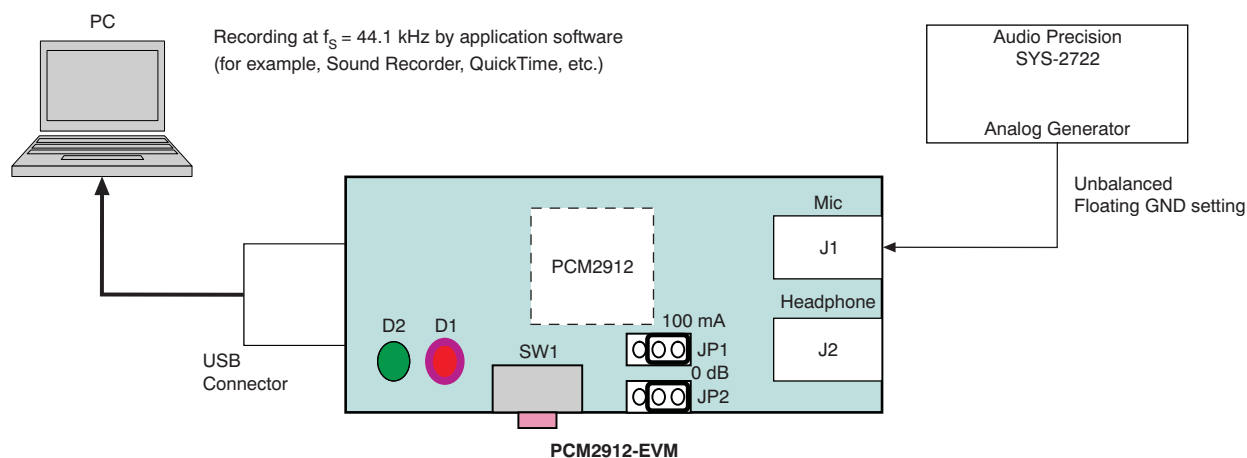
PC

Recording at $f_S$ = 44.1 kHz by application software (for example, Sound Recorder, QuickTime, etc.)

Audio Precision SYS-2722

Analog Generator

Unbalanced Floating GND setting

Mic

J1

PCM2912

Headphone

J2

100 mA

JP1

0 dB

JP2

D2

D1

SW1

USB Connector

PCM2912-EVM